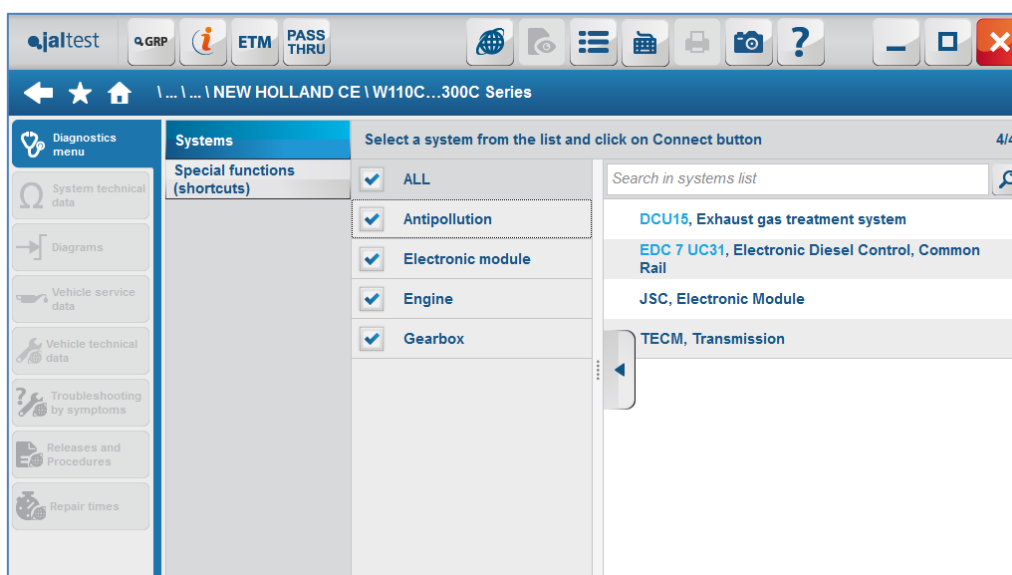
jaltest GRP ETM PASS THRU

\ ... \ ... \ NEW HOLLAND CE \ W110C...300C Series

Diagnostics menu

System technical data

Diagrams

Vehicle service data

Vehicle technical data

Troubleshooting by symptoms

Releases and Procedures

Repair times

Systems

Special functions (shortcuts)

Select a system from the list and click on Connect button

4/4

ALL

Antipollution

Electronic module

Engine

Gearbox

Search in systems list

DCU15, Exhaust gas treatment system

EDC 7 UC31, Electronic Diesel Control, Common Rail

JSC, Electronic Module

TECM, Transmission